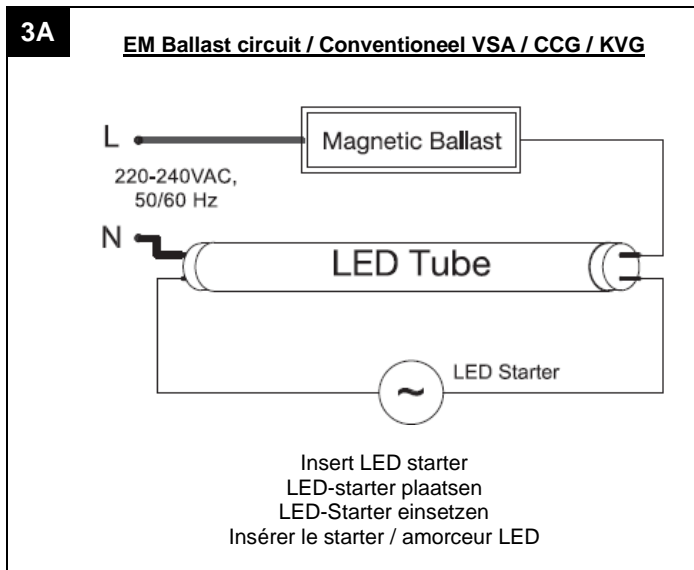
3A

EM Ballast circuit / Conventioneel VSA / CCG / KVG

L

Magnetic Ballast

220-240VAC, 50/60 Hz

N

LED Tube

~

LED Starter

Insert LED starter
LED-starter plaatsen
LED-Starter einsetzen
Insérer le starter / amorceur LED